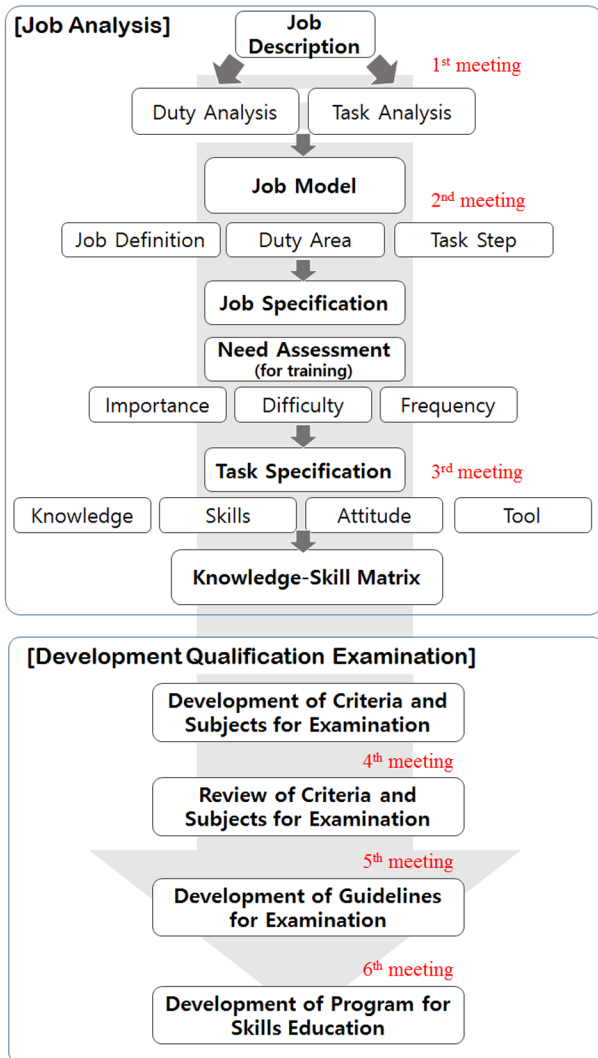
[Job Analysis]

Job Description

1$^{st}$ meeting

Duty Analysis

Task Analysis

Job Model

2$^{nd}$ meeting

Job Definition

Duty Area

Task Step

Job Specification

Need Assessment (for training)

Importance

Difficulty

Frequency

Task Specification

3$^{rd}$ meeting

Knowledge

Skills

Attitude

Tool

Knowledge-Skill Matrix

[Development Qualification Examination]

Development of Criteria and Subjects for Examination

4$^{th}$ meeting

Review of Criteria and Subjects for Examination

5$^{th}$ meeting

Development of Guidelines for Examination

6$^{th}$ meeting

Development of Program for Skills Education